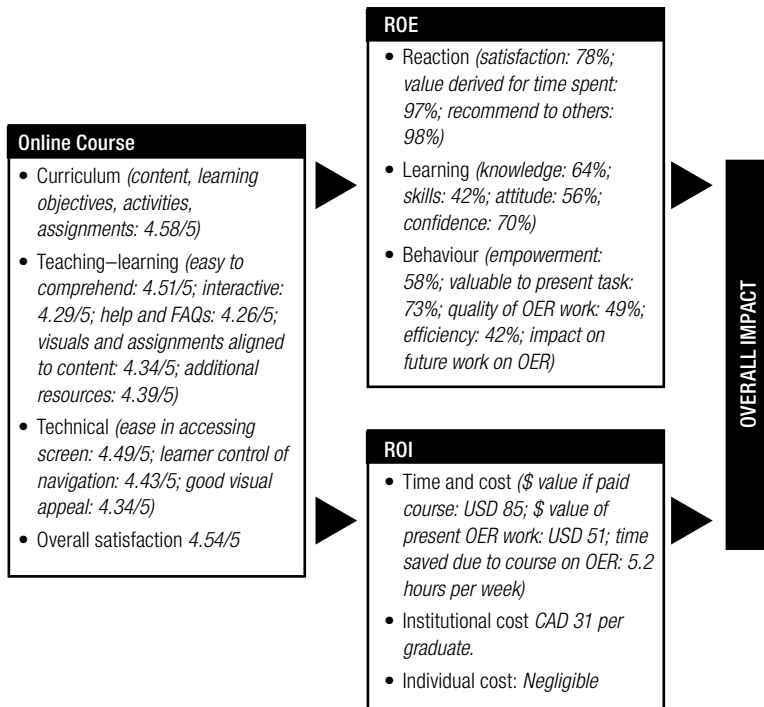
Online Course

- Curriculum *(content, learning objectives, activities, assignments: 4.58/5)*
- Teaching–learning *(easy to comprehend: 4.51/5; interactive: 4.29/5; help and FAQs: 4.26/5; visuals and assignments aligned to content: 4.34/5; additional resources: 4.39/5)*
- Technical *(ease in accessing screen: 4.49/5; learner control of navigation: 4.43/5; good visual appeal: 4.34/5)*
- Overall satisfaction *4.54/5*

ROE

- Reaction *(satisfaction: 78%; value derived for time spent: 97%; recommend to others: 98%)*
- Learning *(knowledge: 64%; skills: 42%; attitude: 56%; confidence: 70%)*
- Behaviour *(empowerment: 58%; valuable to present task: 73%; quality of OER work: 49%; efficiency: 42%; impact on future work on OER)*

ROI

- Time and cost *($ value if paid course: USD 85; $ value of present OER work: USD 51; time saved due to course on OER: 5.2 hours per week)*
- Institutional cost *CAD 31 per graduate.*
- Individual cost: *Negligible*

OVERALL IMPACT